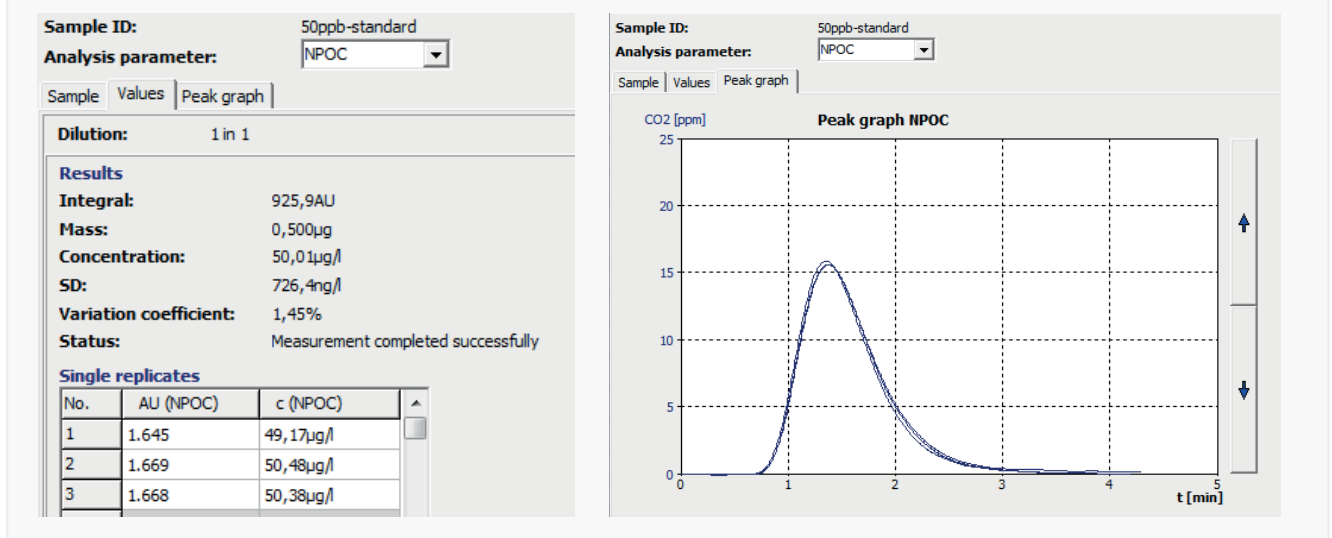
Sample ID: 50ppb-standard
Analysis parameter: NPOC

Sample | Values | Peak graph

Dilution: 1 in 1

Results
Integral: 925,9AU
Mass: 0,500µg
Concentration: 50,01µg/l
SD: 726,4ng/l
Variation coefficient: 1,45%
Status: Measurement completed successfully

Single replicates

| No. | AU (NPOC) | c (NPOC) |
|---|---|---|
| 1 | 1.645 | 49,17µg/l |
| 2 | 1.669 | 50,48µg/l |
| 3 | 1.668 | 50,38µg/l |

Sample ID: 50ppb-standard
Analysis parameter: NPOC

Sample | Values | Peak graph

CO2 [ppm]
Peak graph NPOC
25
20
15
10
5
0
0 1 2 3 4 5
t [min]